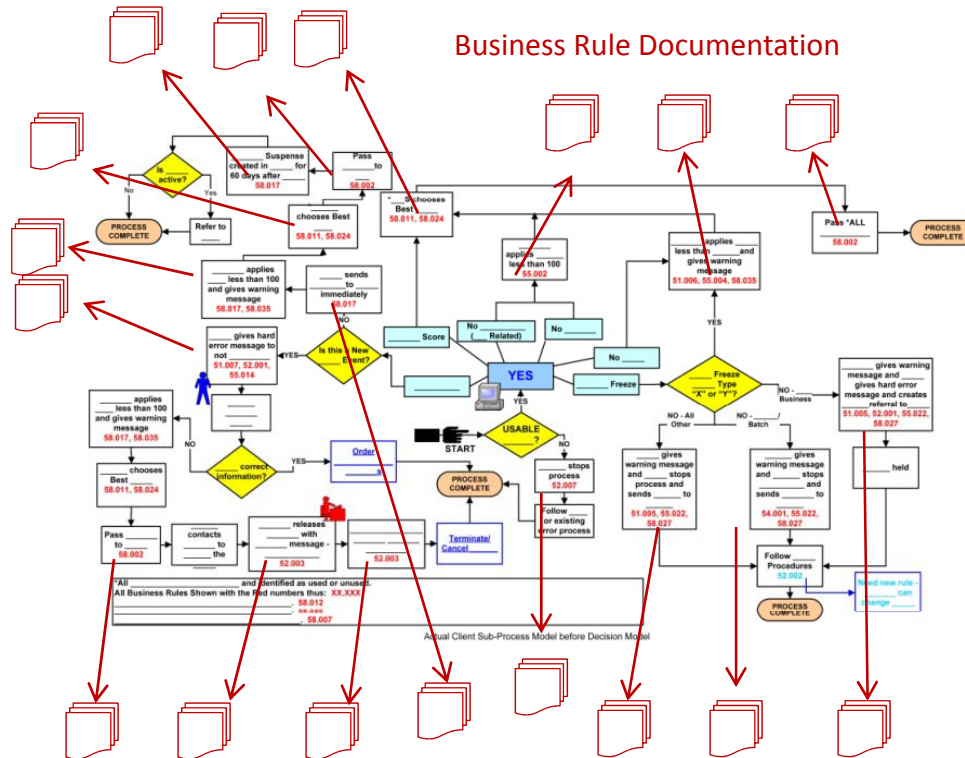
Business Rule Documentation

Is ___ active?

No

Yes

PROCESS COMPLETE

Refer to ___

___ Suspense created in ___ for 60 days after
58.017

Pass ___ to ___
58.002

chooses Best ___
58.011, 58.024

"___s chooses Best ___"
58.011, 58.024

Pass *ALL ___
58.002

PROCESS COMPLETE

___ applies ___ less than 100 and gives warning message
58.017, 58.035

___ sends ___ to ___ immediately
58.017

applies ___ less than 100
55.002

___ applies ___ less than ___ and gives warning message
51.006, 55.004, 58.035

___ gives hard error message to not ___
51.007, 52.001, 55.014

YES

NO

Is this a New ___ Event?

___ Score

No (___ Related)

No ___

No ___

YES

___ Freeze

YES

Freeze ___ Type "X" or "Y"?

NO - Business

___ gives warning message and ___ gives hard error message and creates ___ referral to ___
51.005, 52.001, 55.022, 58.027

___ applies ___ less than 100 and gives warning message
58.017, 58.035

NO

___ correct information?

YES

Order ___ ___s

START

USABLE ___?

YES

NO

___ stops process
52.007

Follow ___ or existing error process

PROCESS COMPLETE

NO - All Other

NO - ___/ Batch

___ gives warning message and ___ stops process and sends ___ to ___
51.005, 55.022, 58.027

___ gives warning message and ___ stops ___ and sends ___ to ___
54.001, 55.022, 58.027

___ held

___ chooses Best ___
58.011, 58.024

Pass ___ to ___
58.002

___ contacts ___ to ___ the ___

___ releases ___ with ___ message - ___
52.003

52.003

Terminate/ Cancel ___

Follow ___ Procedures
52.002

Need new rule - ___ can change ___

PROCESS COMPLETE

*All ___ and identified as used or unused.
All Business Rules Shown with the Red numbers thus: XX.XXX
___: 58.012
___: 58.0__
___: 58.007

Actual Client Sub-Process Model before Decision Model